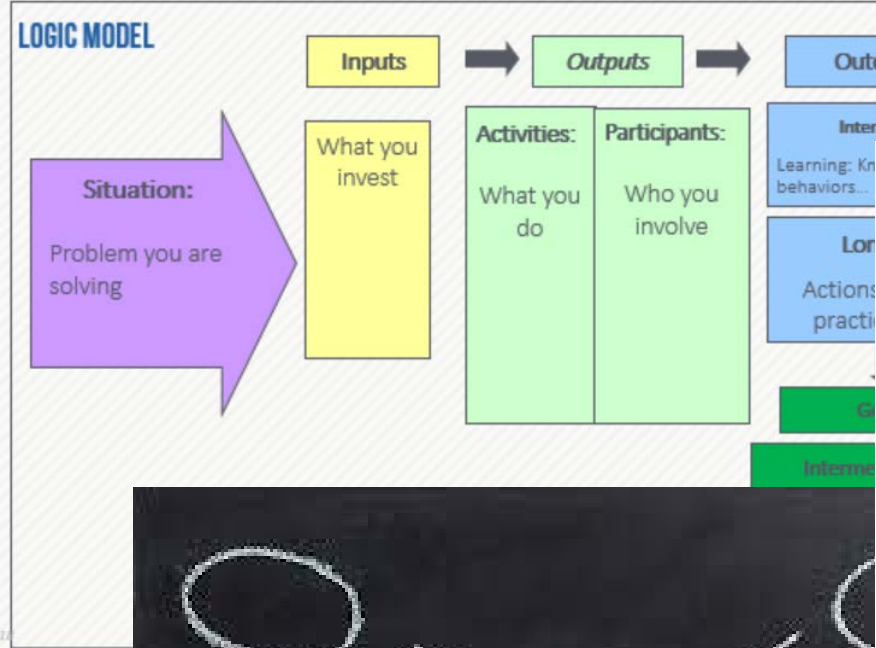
LOGIC MODEL

Inputs

Outputs

Outc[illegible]

Situation:

Problem you are solving

What you invest

Activities:

What you do

Participants:

Who you involve

Inter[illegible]

Learning: Kn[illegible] behaviors...

Lon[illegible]

Actions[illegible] practi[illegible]

G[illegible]

Interme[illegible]